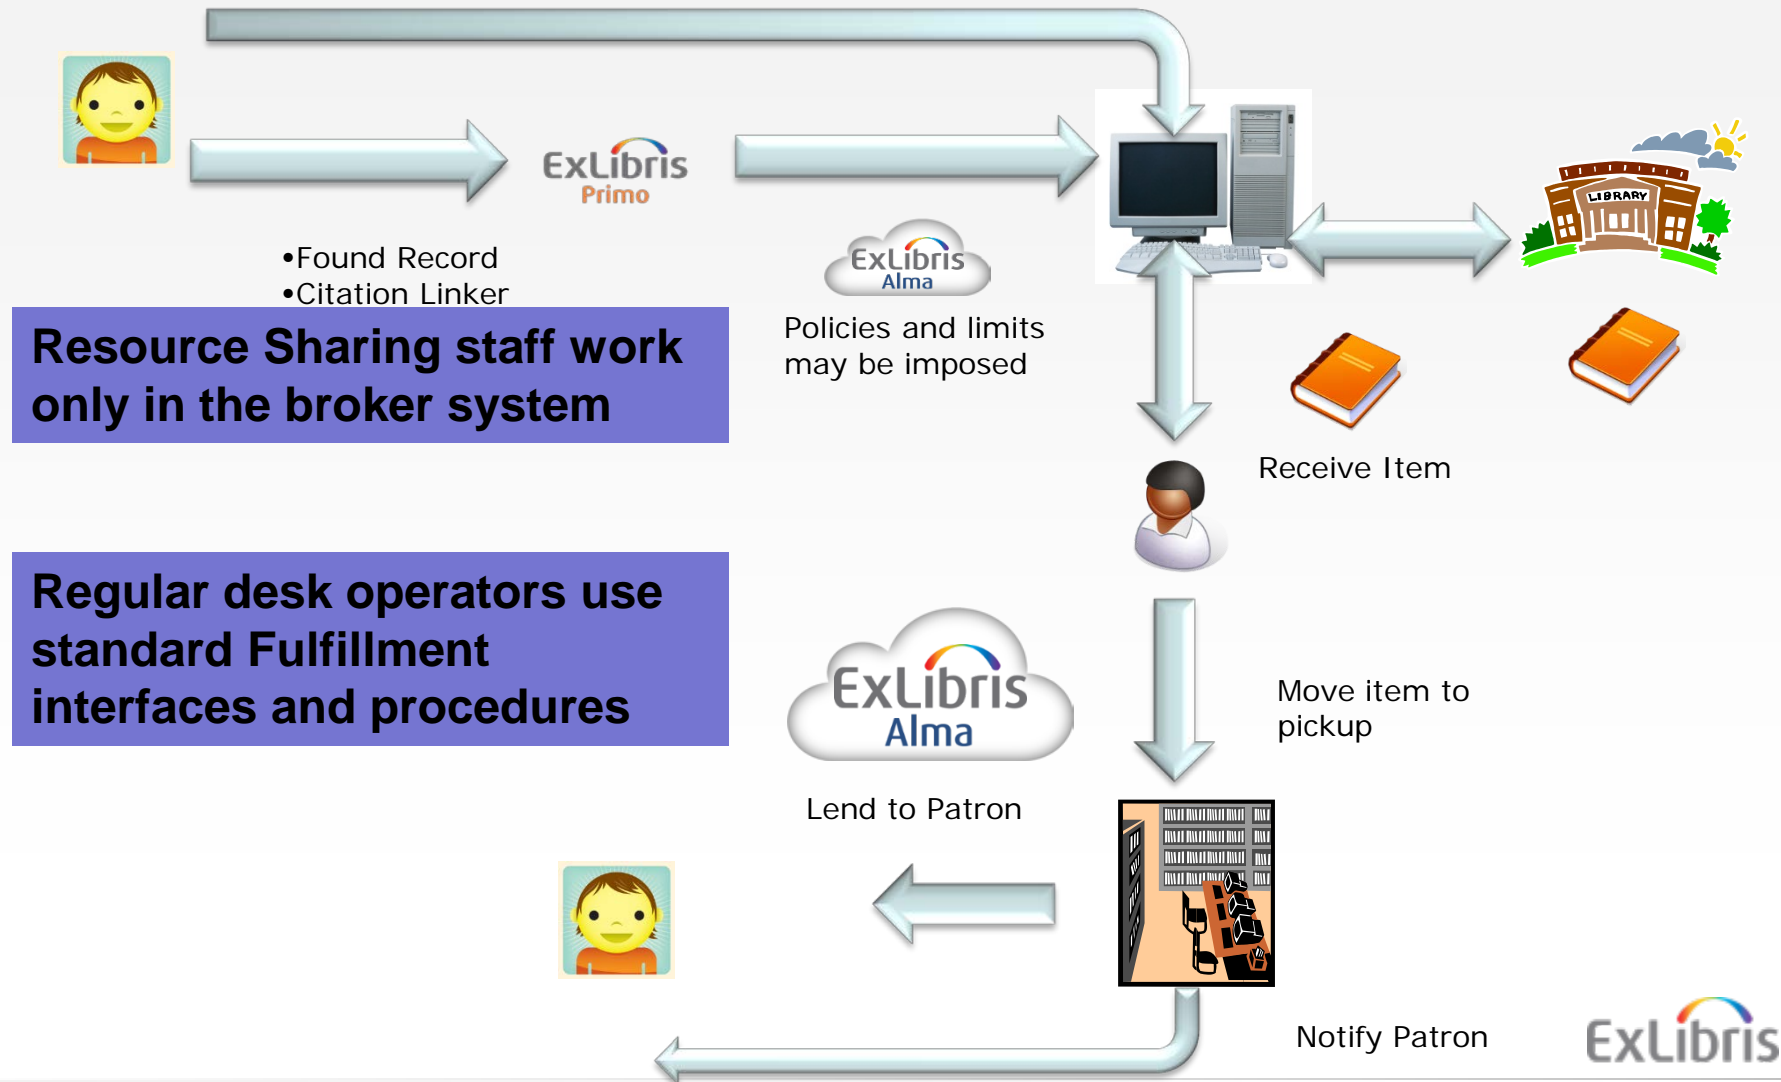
ExLibris Primo

•Found Record
•Citation Linker

ExLibris Alma

Policies and limits may be imposed

LIBRARY

Resource Sharing staff work only in the broker system

Receive Item

Regular desk operators use standard Fulfillment interfaces and procedures

ExLibris Alma

Move item to pickup

Lend to Patron

Notify Patron

ExLibris